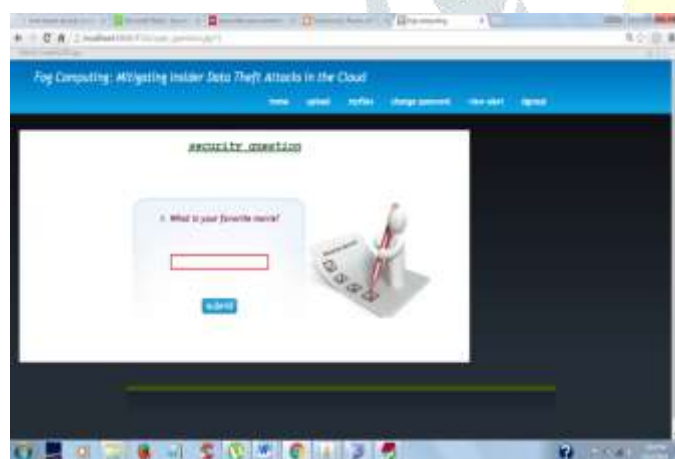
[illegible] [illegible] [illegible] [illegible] Fog computing

localhost:8080/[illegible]

Fog Computing: Mitigating Insider Data Theft Attacks in the Cloud

home upload profiles change password view alert signout

security question

1. What is your favorite movie?

submit